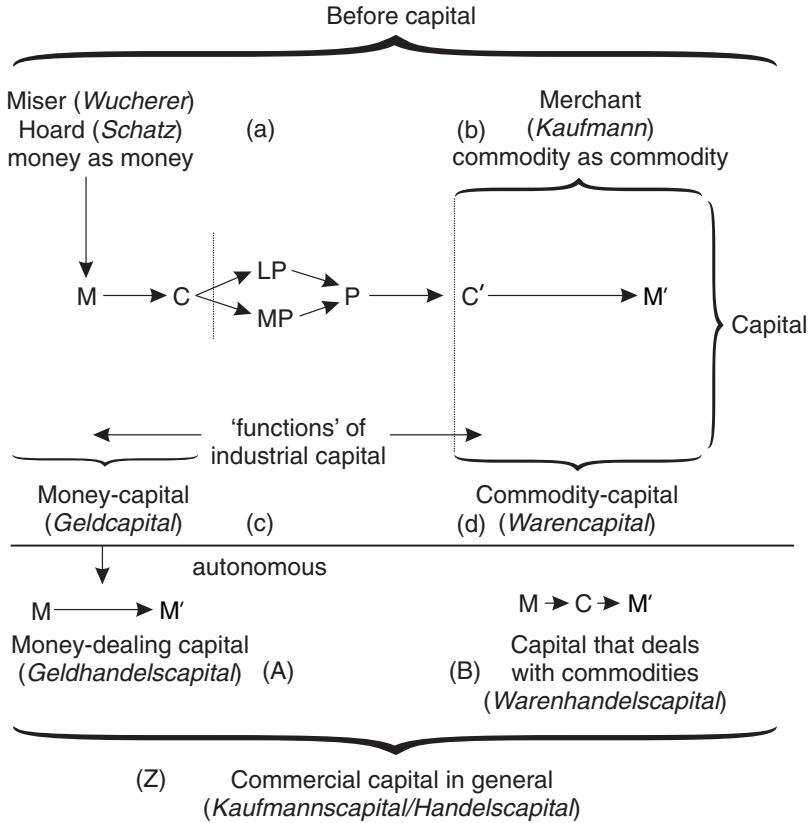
Before capital

Miser (*Wucherer*)
Hoard (*Schatz*)
money as money

(a)

(b)

Merchant
(*Kaufmann*)
commodity as commodity

M → C → LP → P → C′ → M′
MP

Capital

← 'functions' of industrial capital →

Money-capital
(*Geldcapital*)

(c)

(d)

Commodity-capital
(*Warencapital*)

autonomous

M → M′

Money-dealing capital
(*Geldhandelscapital*)

(A)

M → C → M′

(B)

Capital that deals with commodities
(*Warenhandelscapital*)

(Z) Commercial capital in general
(*Kaufmannscapital/Handelscapital*)